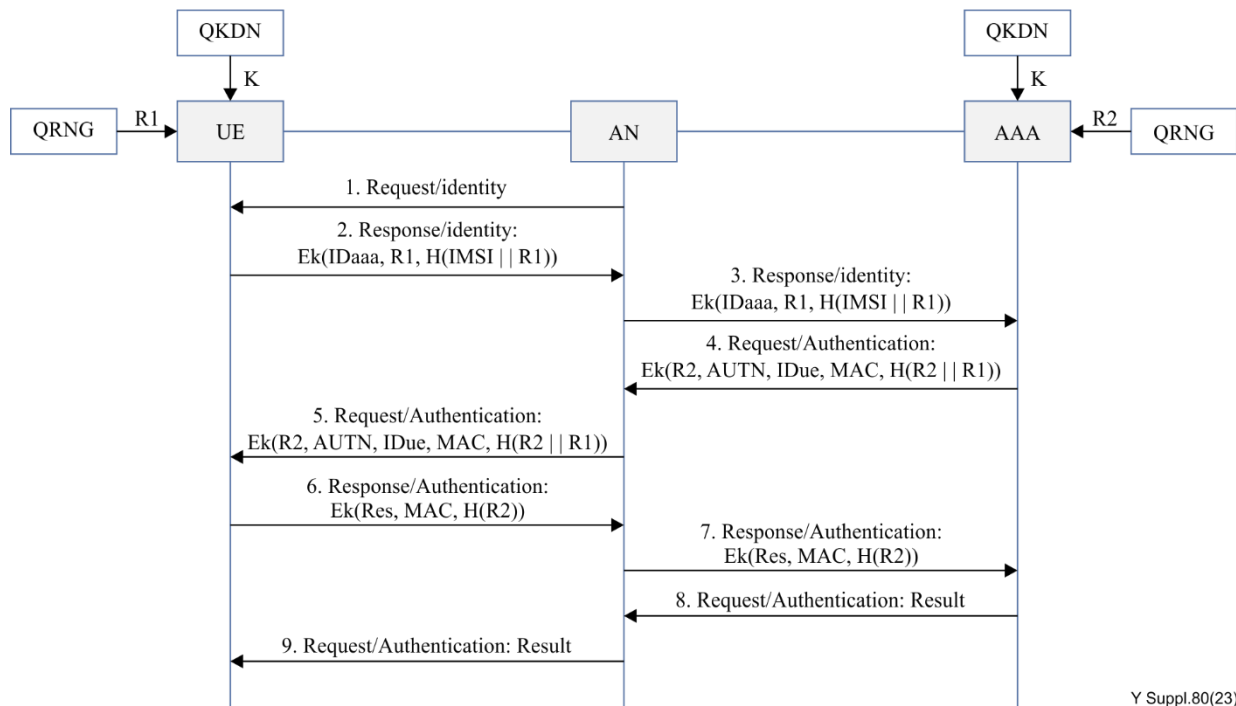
QKDN
K
QKDN
K
QRNG
R1
UE
AN
AAA
R2
QRNG

1. Request/identity

2. Response/identity: Ek(IDaaa, R1, H(IMSI | | R1))

3. Response/identity: Ek(IDaaa, R1, H(IMSI | | R1))

4. Request/Authentication: Ek(R2, AUTN, IDue, MAC, H(R2 | | R1))

5. Request/Authentication: Ek(R2, AUTN, IDue, MAC, H(R2 | | R1))

6. Response/Authentication: Ek(Res, MAC, H(R2))

7. Response/Authentication: Ek(Res, MAC, H(R2))

8. Request/Authentication: Result

9. Request/Authentication: Result

Y Suppl.80(23)